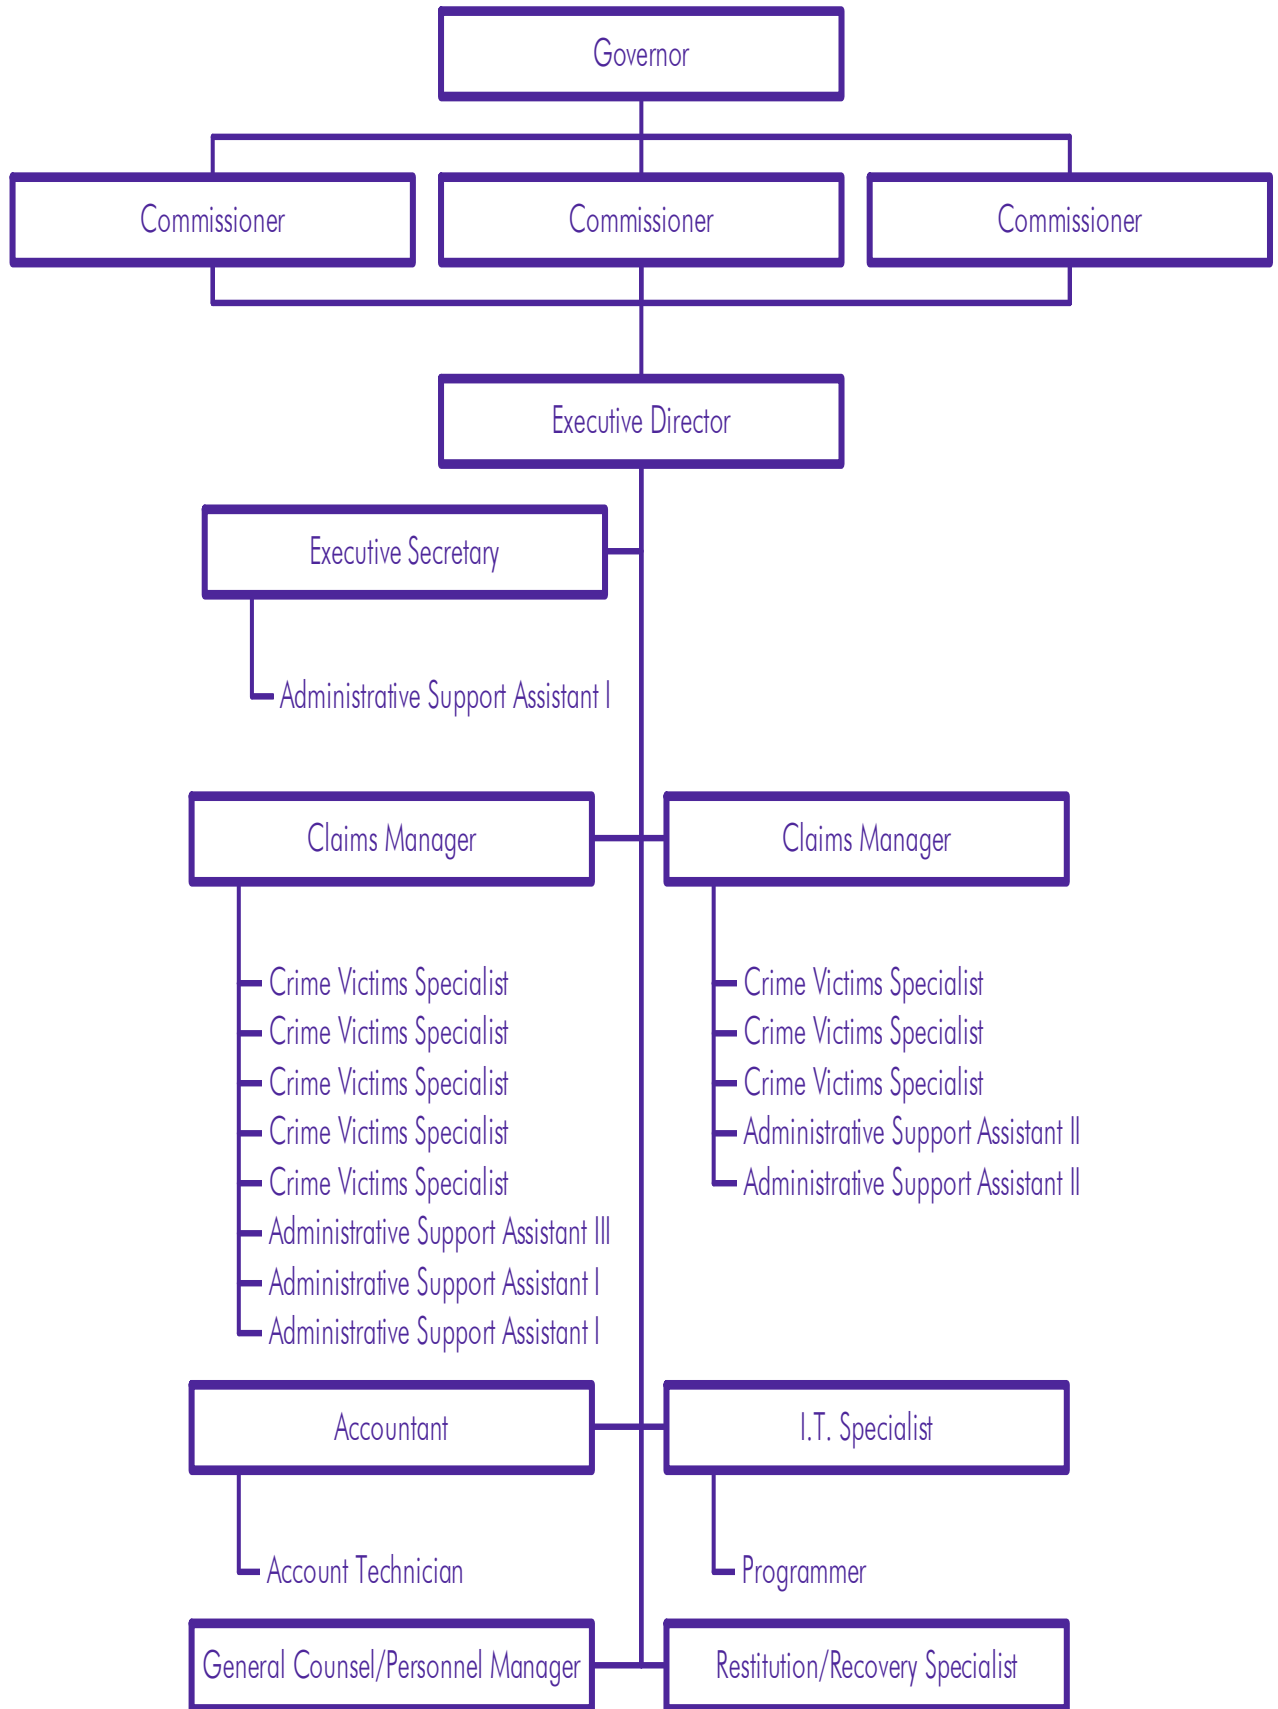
Governor

Commissioner

Commissioner

Commissioner

Executive Director

Executive Secretary

Administrative Support Assistant I

Claims Manager

Crime Victims Specialist
Crime Victims Specialist
Crime Victims Specialist
Crime Victims Specialist
Crime Victims Specialist
Administrative Support Assistant III
Administrative Support Assistant I
Administrative Support Assistant I

Claims Manager

Crime Victims Specialist
Crime Victims Specialist
Crime Victims Specialist
Administrative Support Assistant II
Administrative Support Assistant II

Accountant

Account Technician

I.T. Specialist

Programmer

General Counsel/Personnel Manager

Restitution/Recovery Specialist